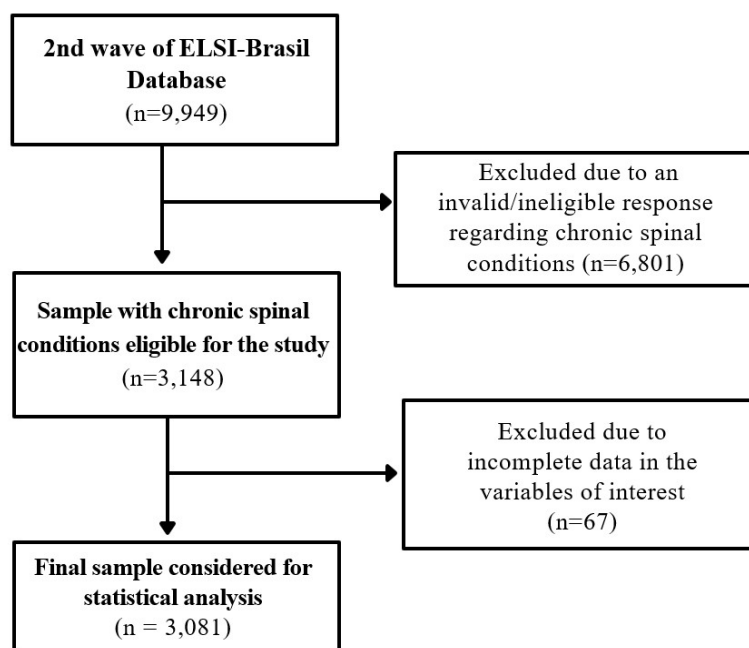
2nd wave of ELSI-Brasil Database
(n=9,949)

Excluded due to an invalid/ineligible response regarding chronic spinal conditions (n=6,801)

Sample with chronic spinal conditions eligible for the study
(n=3,148)

Excluded due to incomplete data in the variables of interest
(n=67)

Final sample considered for statistical analysis
(n = 3,081)